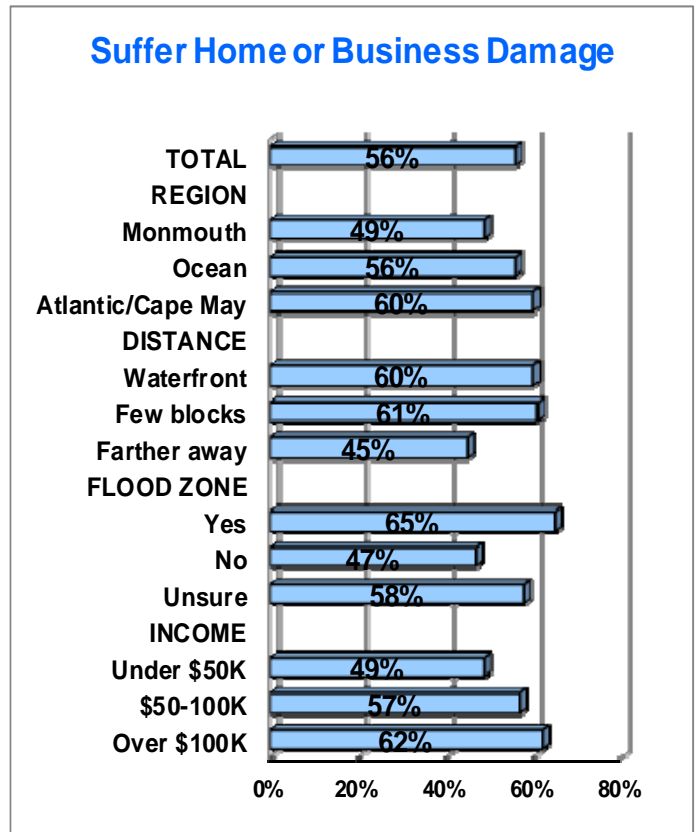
Suffer Home or Business Damage

TOTAL 56%
REGION
Monmouth 49%
Ocean 56%
Atlantic/Cape May 60%
DISTANCE
Waterfront 60%
Few blocks 61%
Farther away 45%
FLOOD ZONE
Yes 65%
No 47%
Unsure 58%
INCOME
Under \$50K 49%
\$50-100K 57%
Over \$100K 62%

0% 20% 40% 60% 80%